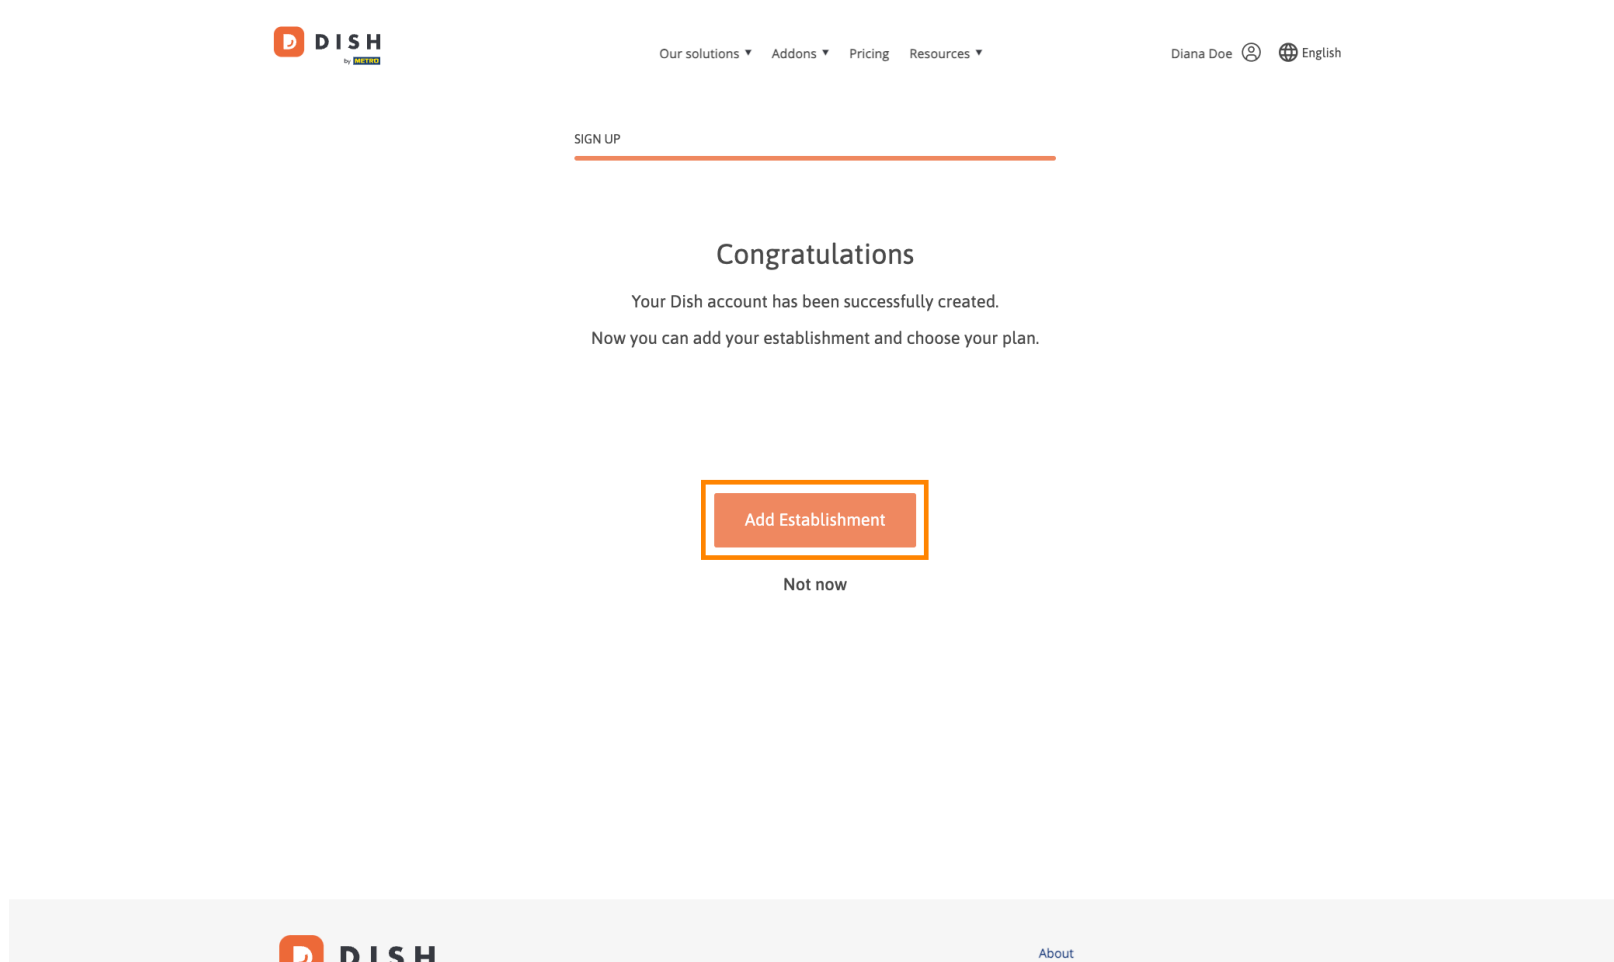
DISH by METRO

Our solutions ▾ Addons ▾ Pricing Resources ▾

Diana Doe English

SIGN UP

Congratulations

Your Dish account has been successfully created.

Now you can add your establishment and choose your plan.

Add Establishment

Not now

DISH

About